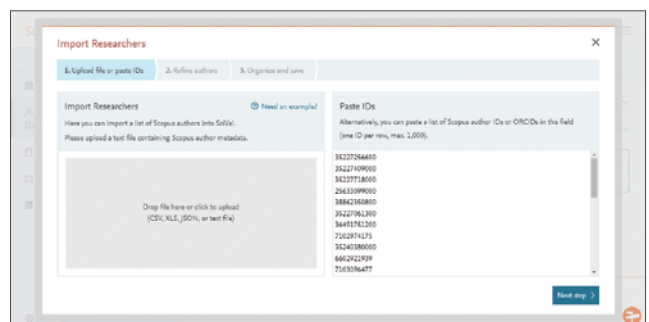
Import Researchers

×

1. Upload file or paste IDs

2. Refine authors

3. Organize and save

Import Researchers

Need an example?

Here you can import a list of Scopus authors into SciVal.

Please upload a text file containing Scopus author metadata.

Drop file here or click to upload (CSV, XLS, JSON, or text file)

Paste IDs

Alternatively, you can paste a list of Scopus author IDs or ORCIDs in this field (one ID per row, max. 1,000).

35227266600
35227409000
35227718000
25633099000
38862360800
35227061300
36491761200
7102974175
35240380000
6602921939
7103096477

Next step ›